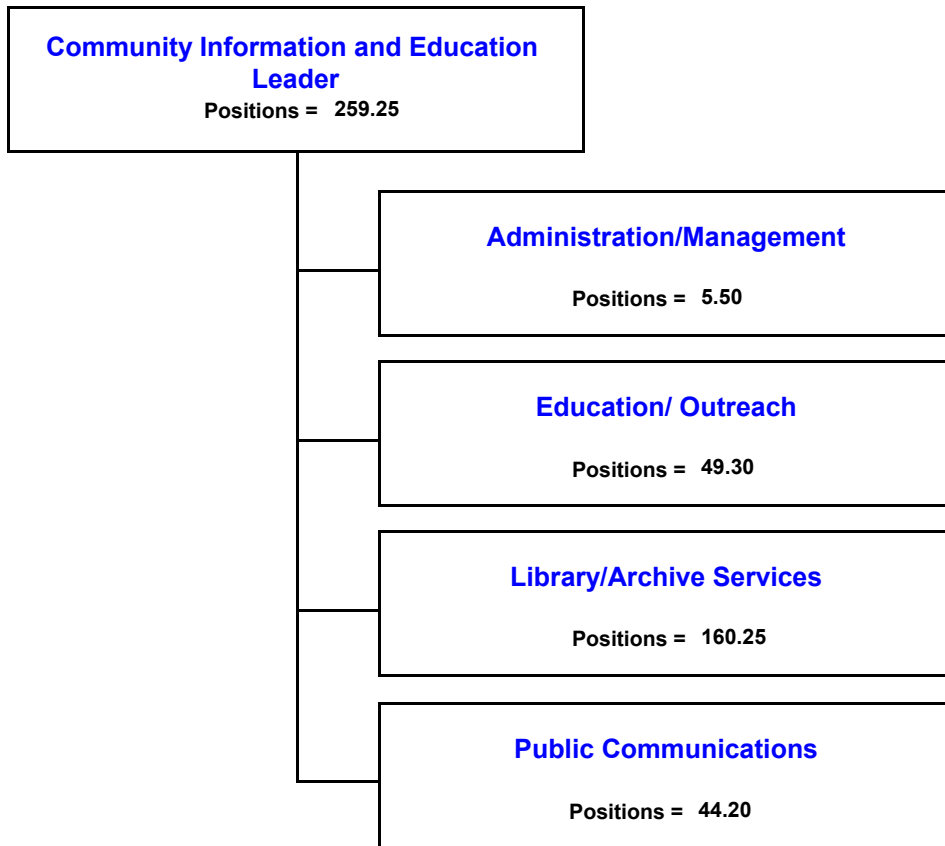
Community Information and Education Leader
Positions = 259.25

Administration/Management
Positions = 5.50

Education/ Outreach
Positions = 49.30

Library/Archive Services
Positions = 160.25

Public Communications
Positions = 44.20